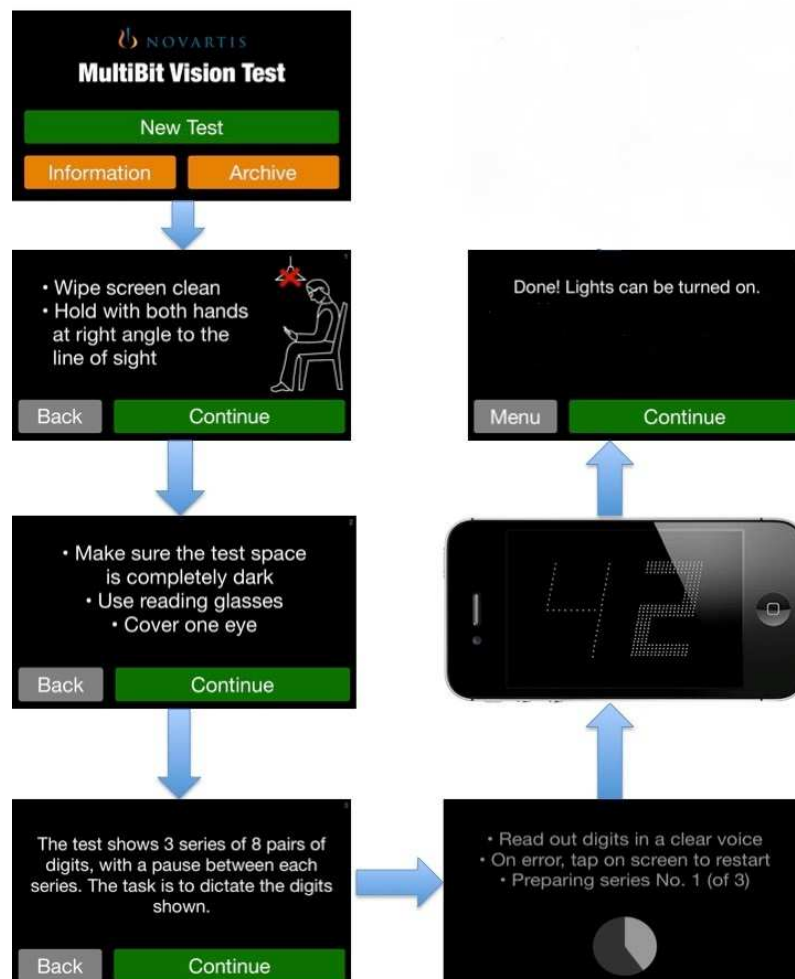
NOVARTIS
MultiBit Vision Test
New Test
Information
Archive

• Wipe screen clean
• Hold with both hands at right angle to the line of sight
Back
Continue

• Make sure the test space is completely dark
• Use reading glasses
• Cover one eye
Back
Continue

The test shows 3 series of 8 pairs of digits, with a pause between each series. The task is to dictate the digits shown.
Back
Continue

• Read out digits in a clear voice
• On error, tap on screen to restart
• Preparing series No. 1 (of 3)

42

Done! Lights can be turned on.
Menu
Continue